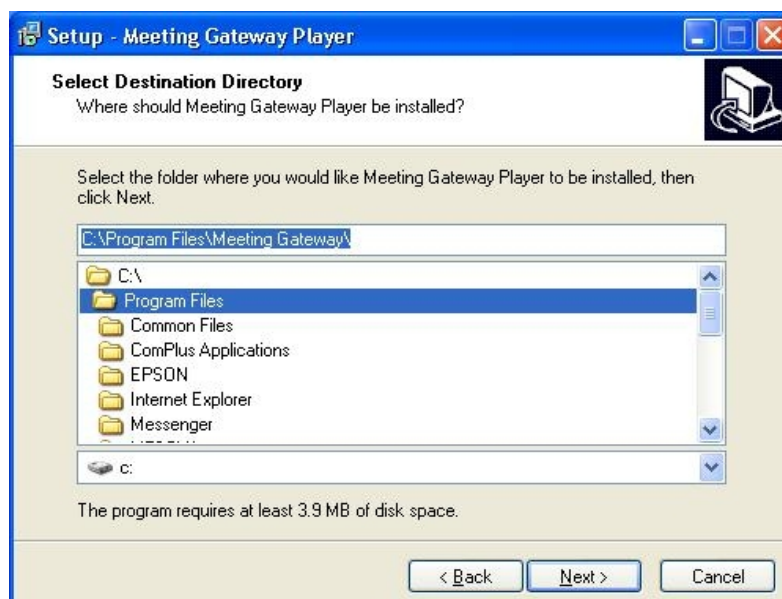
Setup - Meeting Gateway Player

Select Destination Directory
Where should Meeting Gateway Player be installed?

Select the folder where you would like Meeting Gateway Player to be installed, then click Next.

C:\Program Files\Meeting Gateway\

C:\
Program Files
Common Files
ComPlus Applications
EPSON
Internet Explorer
Messenger
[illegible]

c:

The program requires at least 3.9 MB of disk space.

< Back
Next >
Cancel